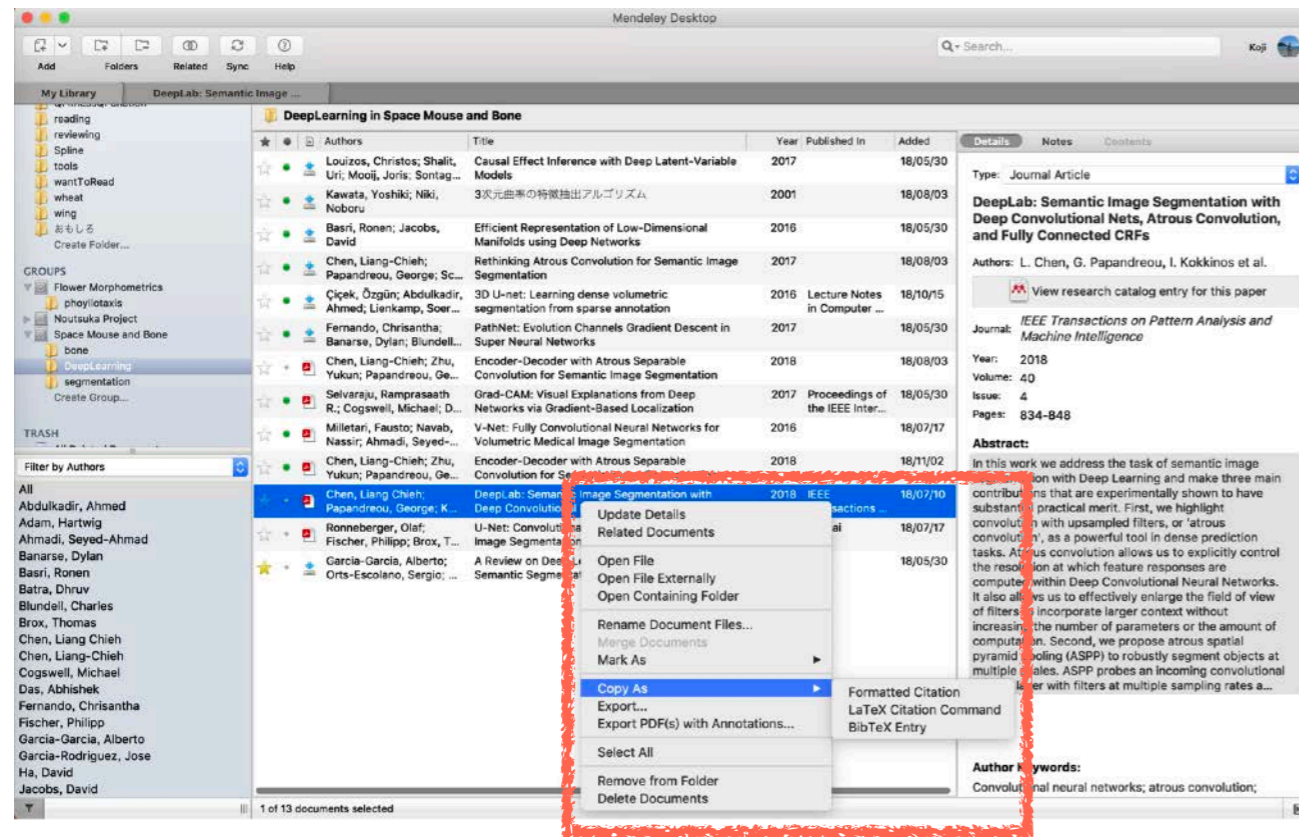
Mendeley Desktop

Add Folders Related Sync Help

Search...

Koji

My Library | DeepLab: Semantic Image ...

reading
reviewing
Spline
tools
wantToRead
wheat
wing
おもしろ
Create Folder...

GROUPS
Flower Morphometrics
phoyllotaxis
Noutsuka Project
Space Mouse and Bone
bone
DeepLearning
segmentation
Create Group...

TRASH

Filter by Authors

All
Abdulkadir, Ahmed
Adam, Hartwig
Ahmadi, Seyed-Ahmad
Banarse, Dylan
Basri, Ronen
Batra, Dhruv
Blundell, Charles
Brox, Thomas
Chen, Liang Chieh
Chen, Liang-Chieh
Cogswell, Michael
Das, Abhishek
Fernando, Chrisantha
Fischer, Philipp
Garcia-Garcia, Alberto
Garcia-Rodriguez, Jose
Ha, David
Jacobs, David

DeepLearning in Space Mouse and Bone

| Authors | Title | Year | Published In | Added |
|---|---|---|---|---|
| Louizos, Christos; Shalit, Uri; Mooij, Joris; Sontag... | Causal Effect Inference with Deep Latent-Variable Models | 2017 | | 18/05/30 |
| Kawata, Yoshiki; Niki, Noboru | 3次元曲率の特徴抽出アルゴリズム | 2001 | | 18/08/03 |
| Basri, Ronen; Jacobs, David | Efficient Representation of Low-Dimensional Manifolds using Deep Networks | 2016 | | 18/05/30 |
| Chen, Liang-Chieh; Papandreou, George; Sc... | Rethinking Atrous Convolution for Semantic Image Segmentation | 2017 | | 18/08/03 |
| Çiçek, Özgün; Abdulkadir, Ahmed; Lienkamp, Soer... | 3D U-net: Learning dense volumetric segmentation from sparse annotation | 2016 | Lecture Notes in Computer ... | 18/10/15 |
| Fernando, Chrisantha; Banarse, Dylan; Blundell... | PathNet: Evolution Channels Gradient Descent in Super Neural Networks | 2017 | | 18/05/30 |
| Chen, Liang-Chieh; Zhu, Yukun; Papandreou, Ge... | Encoder-Decoder with Atrous Separable Convolution for Semantic Image Segmentation | 2018 | | 18/08/03 |
| Selvaraju, Ramprasaath R.; Cogswell, Michael; D... | Grad-CAM: Visual Explanations from Deep Networks via Gradient-Based Localization | 2017 | Proceedings of the IEEE Inter... | 18/05/30 |
| Milletari, Fausto; Navab, Nassir; Ahmadi, Seyed-... | V-Net: Fully Convolutional Neural Networks for Volumetric Medical Image Segmentation | 2016 | | 18/07/17 |
| Chen, Liang-Chieh; Zhu, Yukun; Papandreou, Ge... | Encoder-Decoder with Atrous Separable Convolution for Se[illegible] | 2018 | | 18/11/02 |
| Chen, Liang Chieh; Papandreou, George; K... | DeepLab: Seman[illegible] Image Segmentation with Deep Convolutio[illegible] | 2018 | IEEE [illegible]sactions ... | 18/07/10 |
| Ronneberger, Olaf; Fischer, Philipp; Brox, T... | U-Net: Convoluti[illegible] Image Segmenta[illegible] | | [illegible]ai | 18/07/17 |
| Garcia-Garcia, Alberto; Orts-Escolano, Sergio; ... | A Review on Dee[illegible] Semantic Segme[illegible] | | | 18/05/30 |

Update Details
Related Documents
Open File
Open File Externally
Open Containing Folder
Rename Document Files...
Merge Documents
Mark As
Copy As
Export...
Export PDF(s) with Annotations...
Select All
Remove from Folder
Delete Documents

Formatted Citation
LaTeX Citation Command
BibTeX Entry

1 of 13 documents selected

Details Notes Contents

Type: Journal Article

DeepLab: Semantic Image Segmentation with Deep Convolutional Nets, Atrous Convolution, and Fully Connected CRFs

Authors: L. Chen, G. Papandreou, I. Kokkinos et al.

View research catalog entry for this paper

Journal: IEEE Transactions on Pattern Analysis and Machine Intelligence

Year: 2018
Volume: 40
Issue: 4
Pages: 834-848

Abstract:
In this work we address the task of semantic image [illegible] with Deep Learning and make three main contribu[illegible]s that are experimentally shown to have substant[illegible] practical merit. First, we highlight convolu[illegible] with upsampled filters, or 'atrous convolu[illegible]', as a powerful tool in dense prediction tasks. At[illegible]s convolution allows us to explicitly control the reso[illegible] at which feature responses are compute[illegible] within Deep Convolutional Neural Networks. It also al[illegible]s us to effectively enlarge the field of view of filters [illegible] incorporate larger context without increasi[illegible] the number of parameters or the amount of computa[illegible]n. Second, we propose atrous spatial pyramid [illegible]oling (ASPP) to robustly segment objects at multiple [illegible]les. ASPP probes an incoming convolutional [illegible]ayer with filters at multiple sampling rates a...

Author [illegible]ywords:
Convolu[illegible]nal neural networks; atrous convolution;